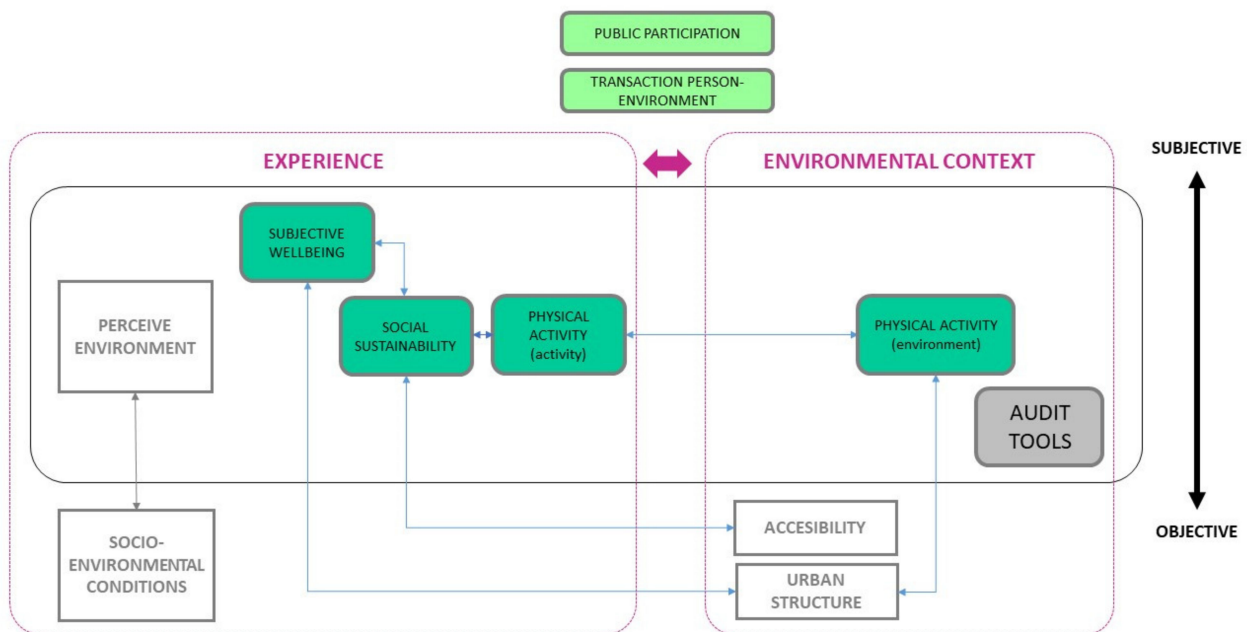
PUBLIC PARTICIPATION

TRANSACTION PERSON-ENVIRONMENT

EXPERIENCE

ENVIRONMENTAL CONTEXT

SUBJECTIVE

SUBJECTIVE WELLBEING

PERCEIVE ENVIRONMENT

SOCIAL SUSTAINABILITY

PHYSICAL ACTIVITY (activity)

PHYSICAL ACTIVITY (environment)

AUDIT TOOLS

SOCIO-ENVIRONMENTAL CONDITIONS

ACCESIBILITY

URBAN STRUCTURE

OBJECTIVE